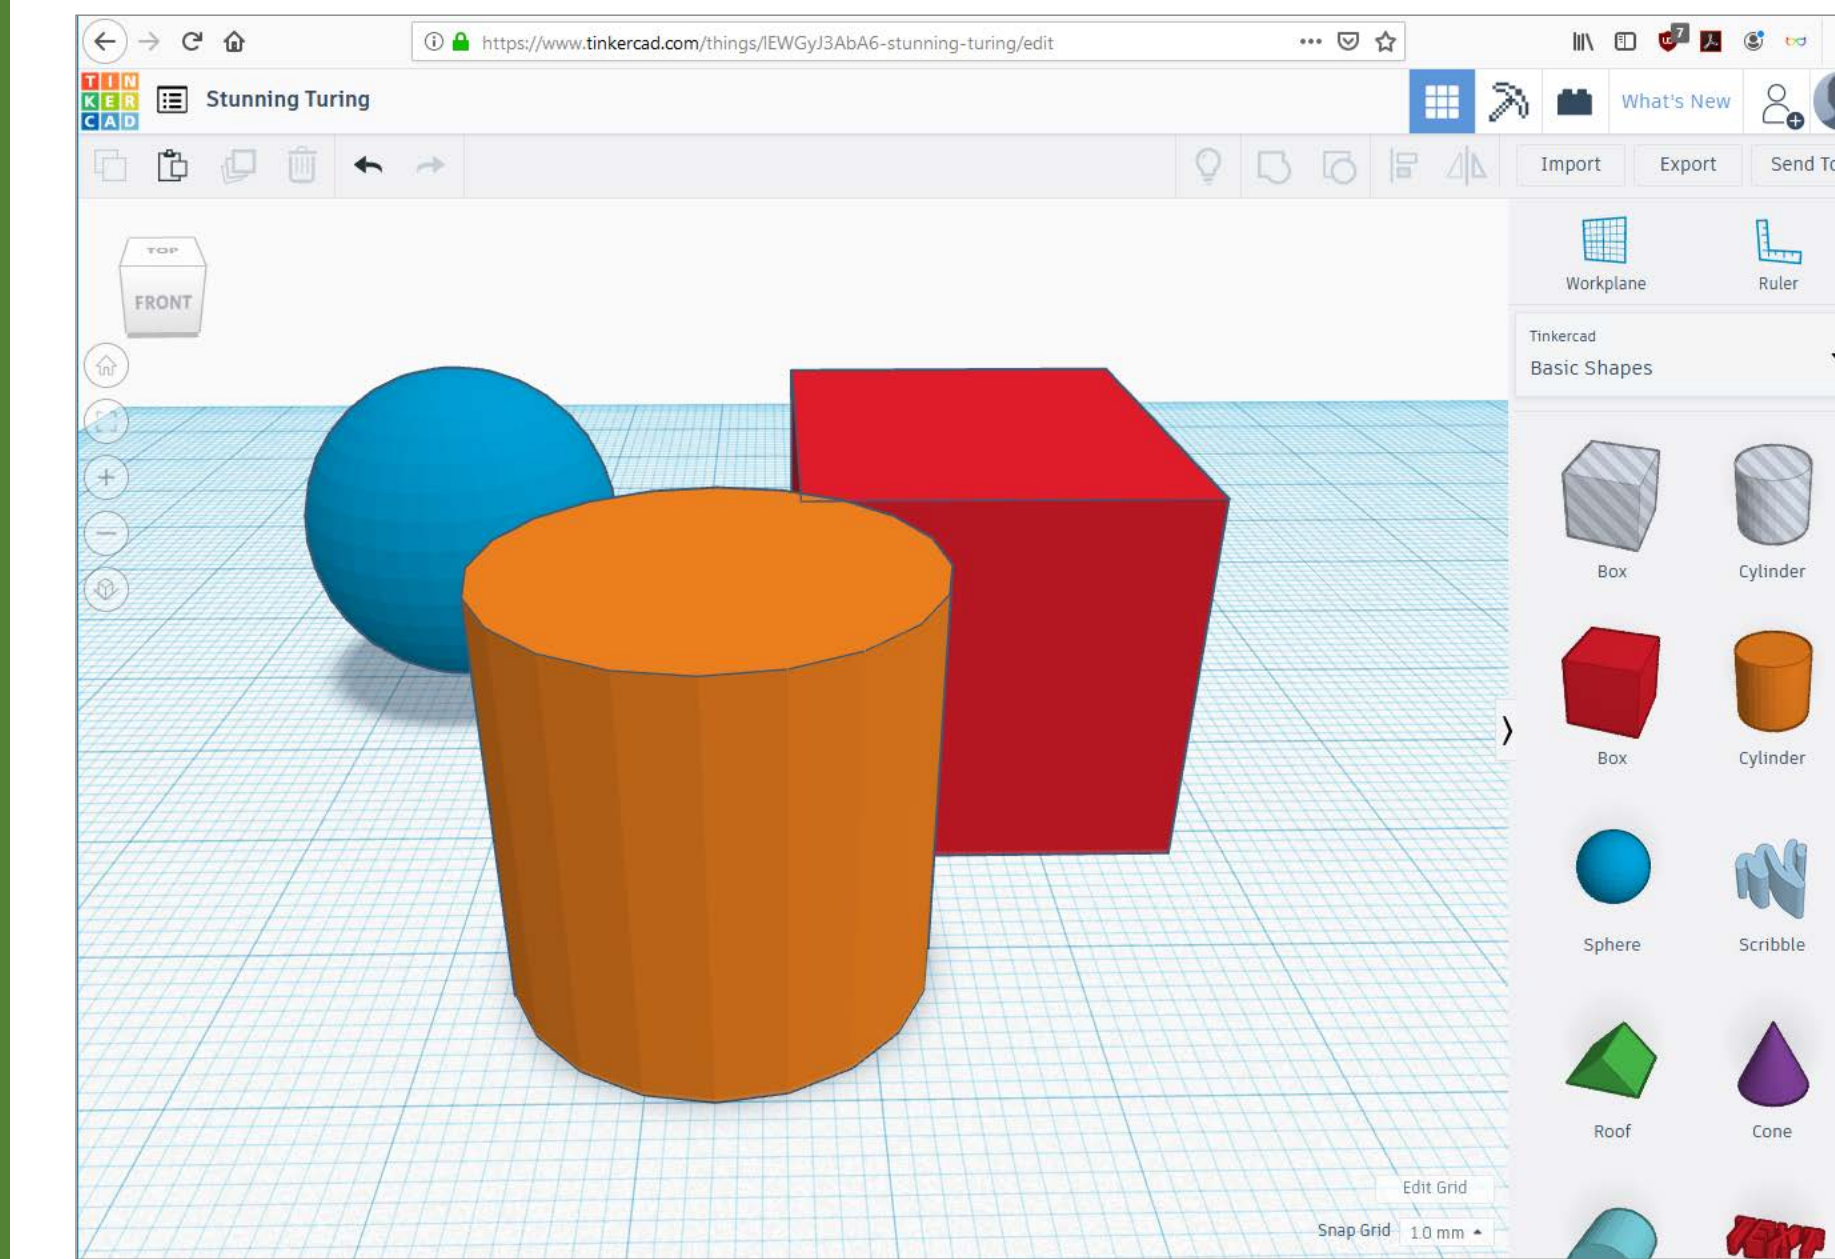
https://www.tinkercad.com/things/lEWGyJ3AbA6-stunning-turing/edit

TIN KER CAD

Stunning Turing

What's New

Import Export Send To

TOP
FRONT

Workplane Ruler

Tinkercad
Basic Shapes

Box Cylinder

Box Cylinder

Sphere Scribble

Roof Cone

Edit Grid

Snap Grid 1.0 mm